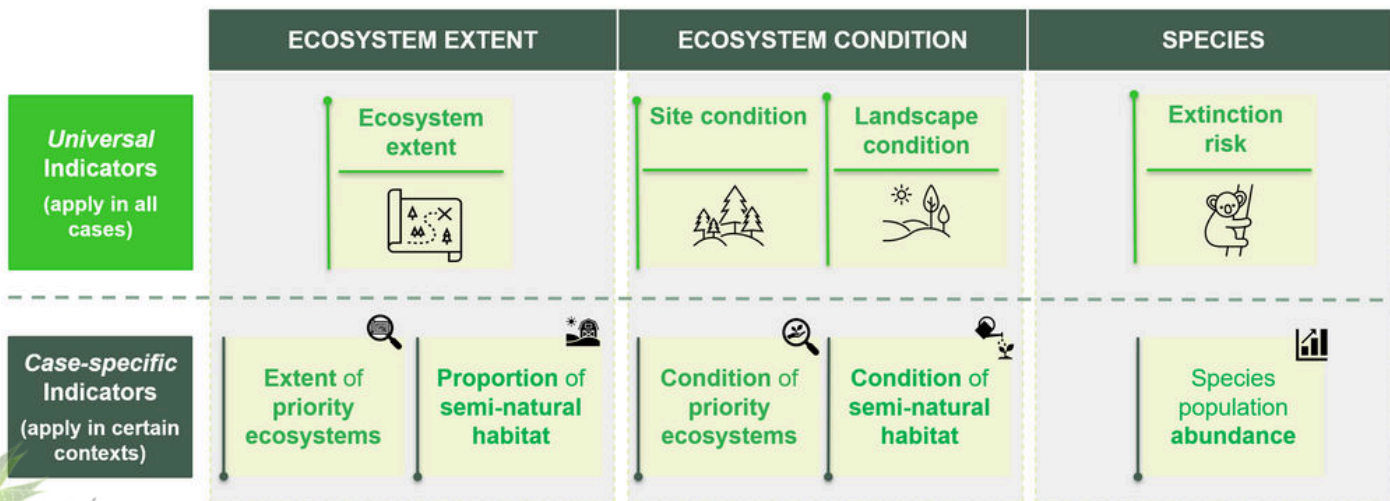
| | ECOSYSTEM EXTENT | ECOSYSTEM CONDITION | SPECIES |
|---|---|---|---|
| *Universal* Indicators (apply in all cases) | Ecosystem extent | Site condition; Landscape condition | Extinction risk |
| *Case-specific* Indicators (apply in certain contexts) | Extent of priority ecosystems; Proportion of semi-natural habitat | Condition of priority ecosystems; Condition of semi-natural habitat | Species population abundance |